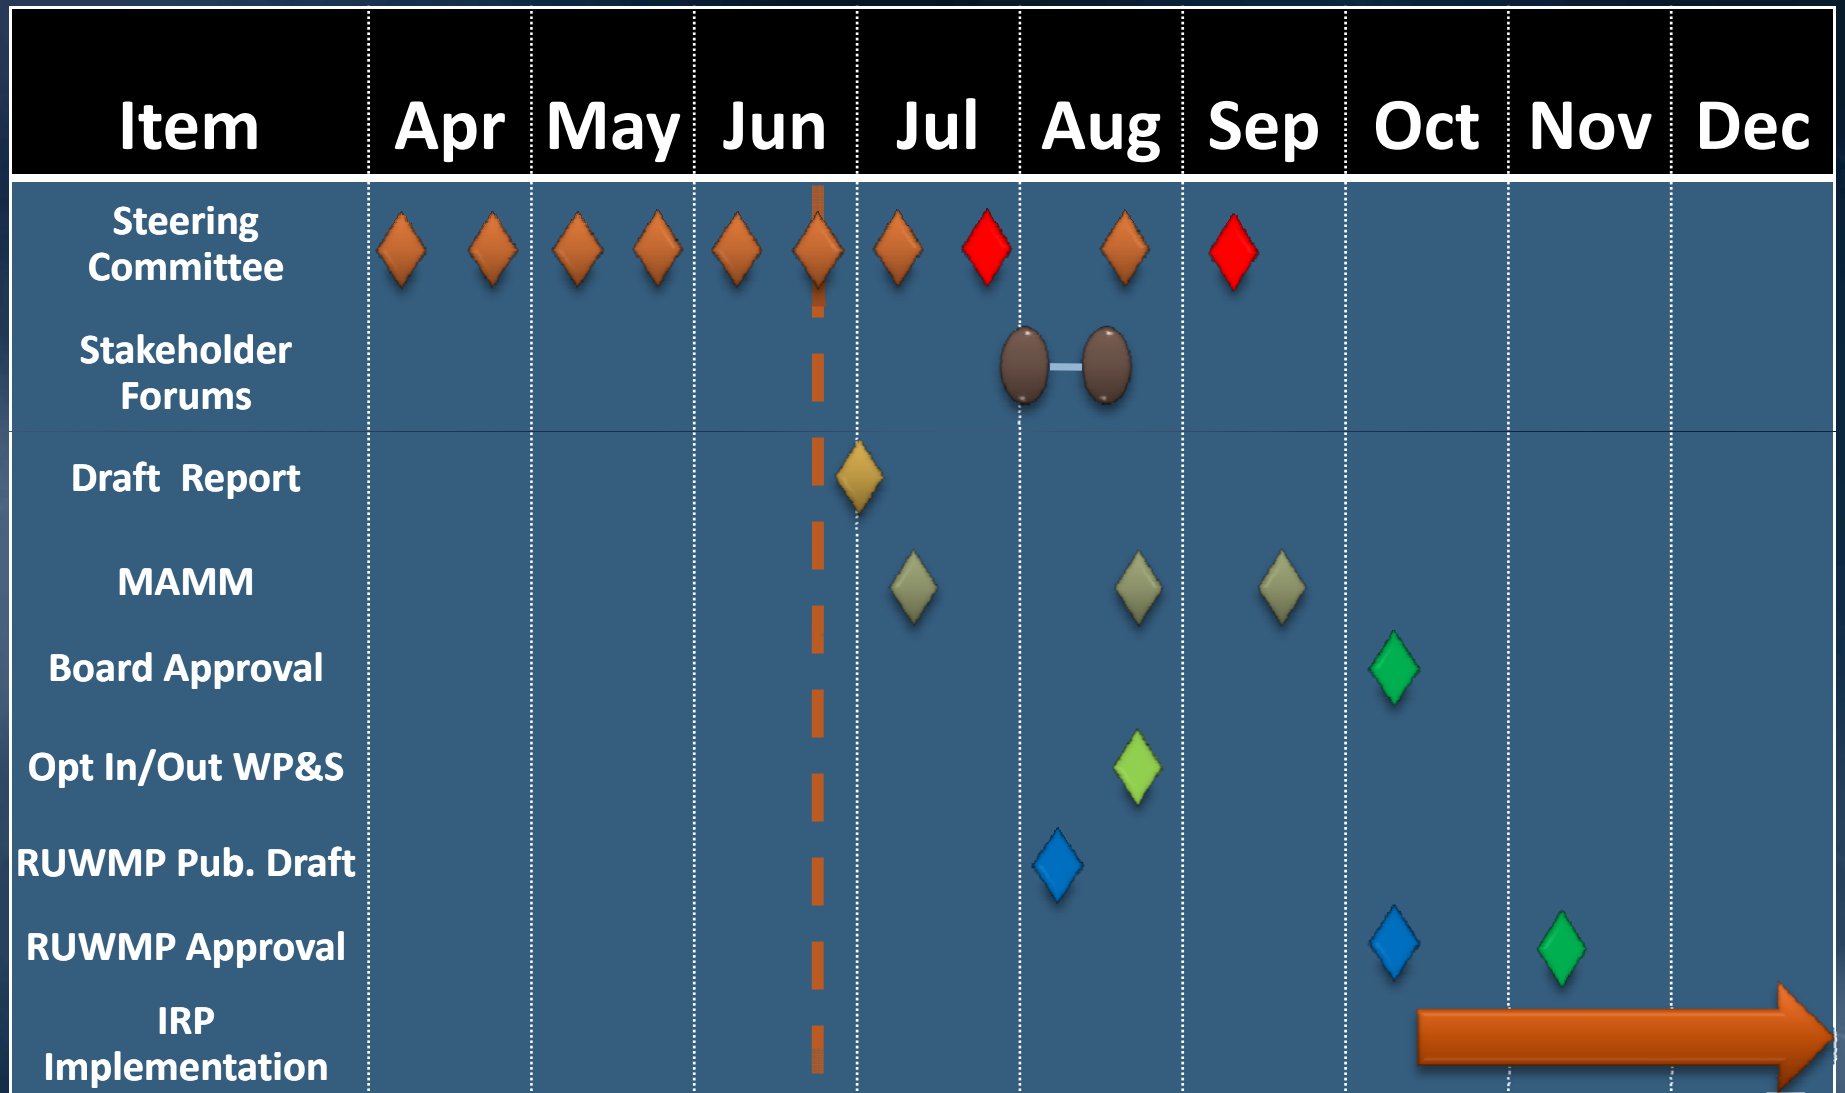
| Item | Apr | May | Jun | Jul | Aug | Sep | Oct | Nov | Dec |
|---|---|---|---|---|---|---|---|---|---|
| Steering Committee | | | | | | | | | |
| Stakeholder Forums | | | | | | | | | |
| Draft Report | | | | | | | | | |
| MAMM | | | | | | | | | |
| Board Approval | | | | | | | | | |
| Opt In/Out WP&S | | | | | | | | | |
| RUWMP Pub. Draft | | | | | | | | | |
| RUWMP Approval | | | | | | | | | |
| IRP Implementation | | | | | | | | | |